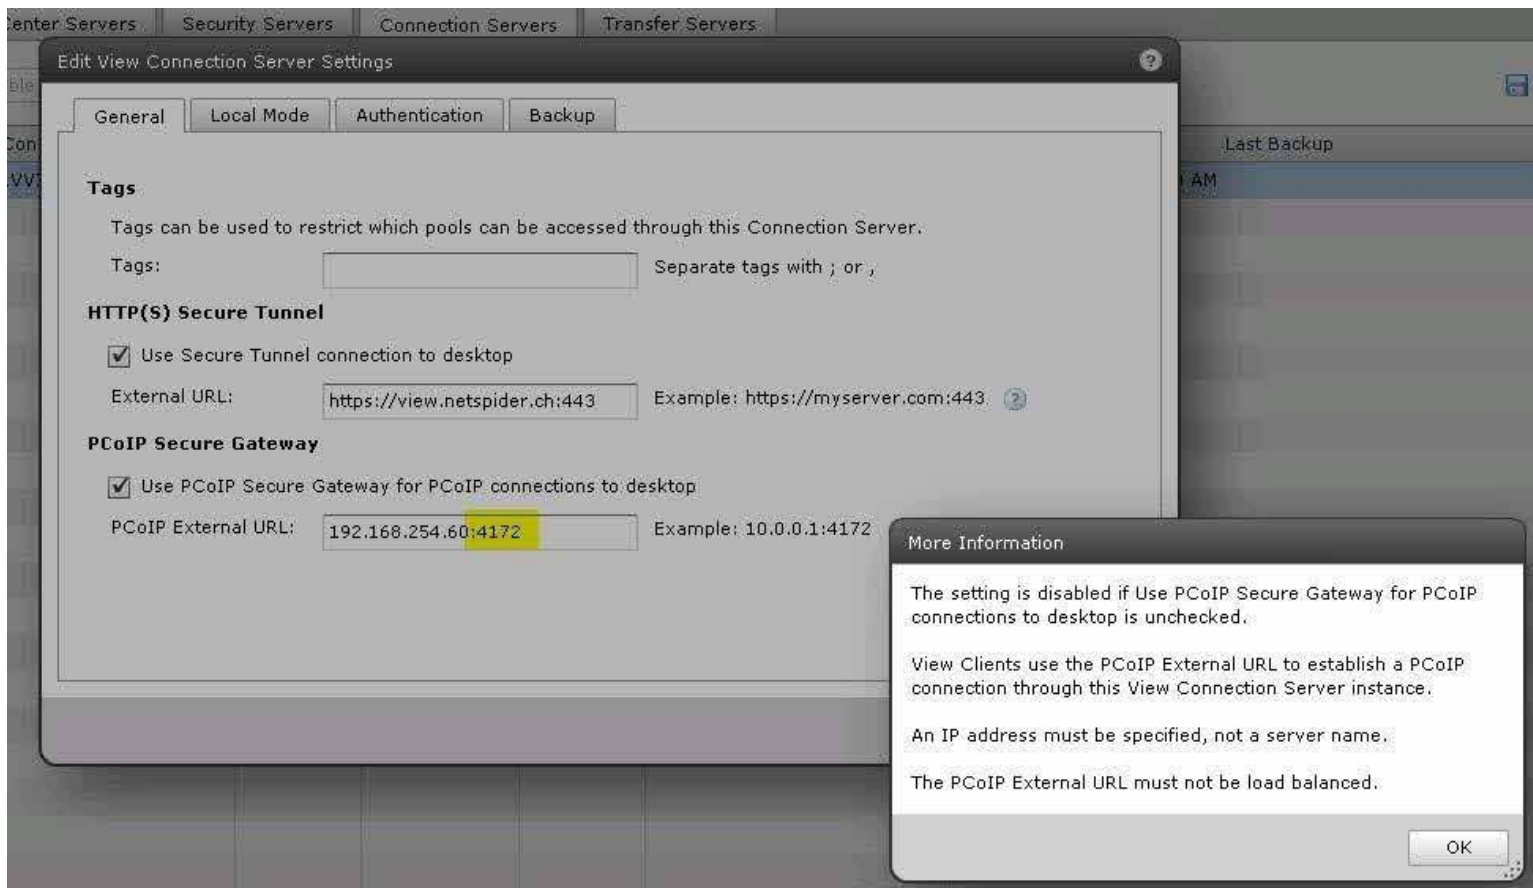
Center Servers | Security Servers | Connection Servers | Transfer Servers

ble

Con

VV

Last Backup

AM

Edit View Connection Server Settings

General | Local Mode | Authentication | Backup

Tags

Tags can be used to restrict which pools can be accessed through this Connection Server.

Tags: Separate tags with ; or ,

HTTP(S) Secure Tunnel

Use Secure Tunnel connection to desktop

External URL: https://view.netspider.ch:443 Example: https://myserver.com:443

PCoIP Secure Gateway

Use PCoIP Secure Gateway for PCoIP connections to desktop

PCoIP External URL: 192.168.254.60:4172 Example: 10.0.0.1:4172

More Information

The setting is disabled if Use PCoIP Secure Gateway for PCoIP connections to desktop is unchecked.

View Clients use the PCoIP External URL to establish a PCoIP connection through this View Connection Server instance.

An IP address must be specified, not a server name.

The PCoIP External URL must not be load balanced.

OK